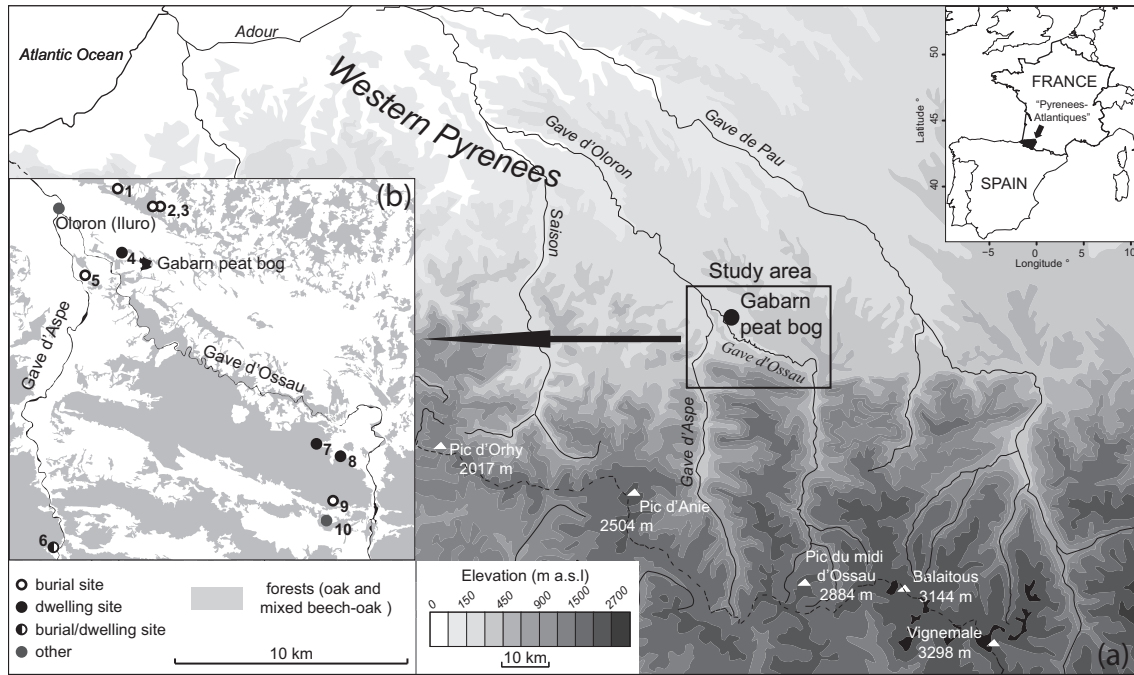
Atlantic Ocean

Adour

Western Pyrenees

Gave d'Oloron

Gave de Pau

Saison

Study area

Gabarn peat bog

Gave d'Ossau

Gave d'Aspe

Pic d'Orhy 2017 m

Pic d'Anie 2504 m

Pic du midi d'Ossau 2884 m

Balaïtous 3144 m

Vignemale 3298 m

(a)

FRANCE

"Pyrenees-Atlantiques"

SPAIN

Latitude °

50

45

40

−5

0

5

10

Longitude °

(b)

1

2,3

Oloron (Iluro)

4

Gabarn peat bog

5

Gave d'Aspe

Gave d'Ossau

7

8

9

10

6

burial site

dwelling site

burial/dwelling site

other

forests (oak and mixed beech-oak )

10 km

Elevation (m a.s.l)

0

150

450

900

1500

2700

10 km